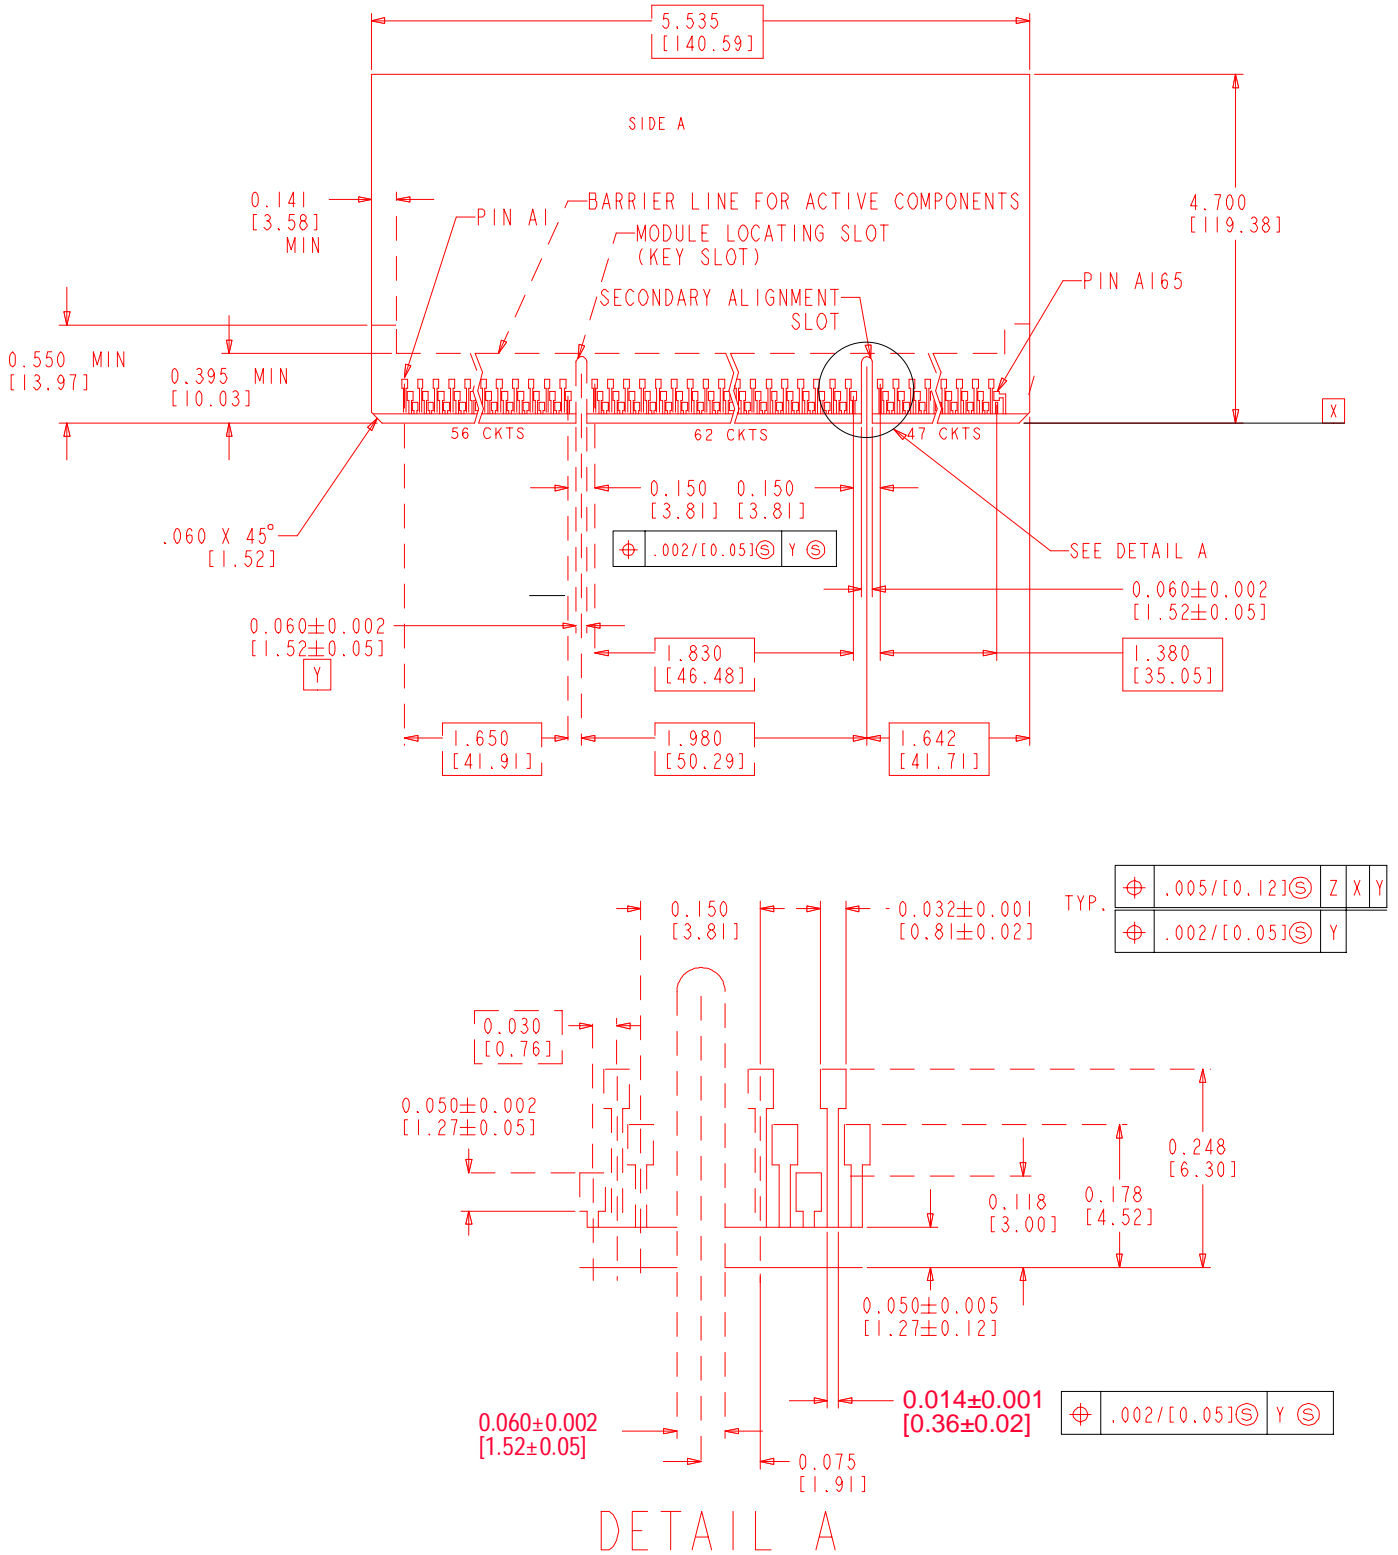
5.535
[140.59]

SIDE A

0.141
[3.58]
MIN

PIN A1

BARRIER LINE FOR ACTIVE COMPONENTS

MODULE LOCATING SLOT
(KEY SLOT)

4.700
[119.38]

PIN A165

SECONDARY ALIGNMENT
SLOT

0.550 MIN
[13.97]

0.395 MIN
[10.03]

X

56 CKTS

62 CKTS

47 CKTS

0.150
[3.81]

0.150
[3.81]

.060 X 45°
[1.52]

SEE DETAIL A

| $\oplus$ | .002/[0.05]Ⓢ | Y Ⓢ |
|---|---|---|

0.060±0.002
[1.52±0.05]

0.060±0.002
[1.52±0.05]

Y

1.830
[46.48]

1.380
[35.05]

1.650
[41.91]

1.980
[50.29]

1.642
[41.71]

0.150
[3.81]

-0.032±0.001
[0.81±0.02]

TYP.

| $\oplus$ | .005/[0.12]Ⓢ | Z | X | Y |
|---|---|---|---|---|
| $\oplus$ | .002/[0.05]Ⓢ | Y | | |

0.030
[0.76]

0.050±0.002
[1.27±0.05]

0.248
[6.30]

0.118
[3.00]

0.178
[4.52]

0.050±0.005
[1.27±0.12]

0.014±0.001
[0.36±0.02]

| $\oplus$ | .002/[0.05]Ⓢ | Y Ⓢ |
|---|---|---|

0.060±0.002
[1.52±0.05]

0.075
[1.91]

DETAIL A